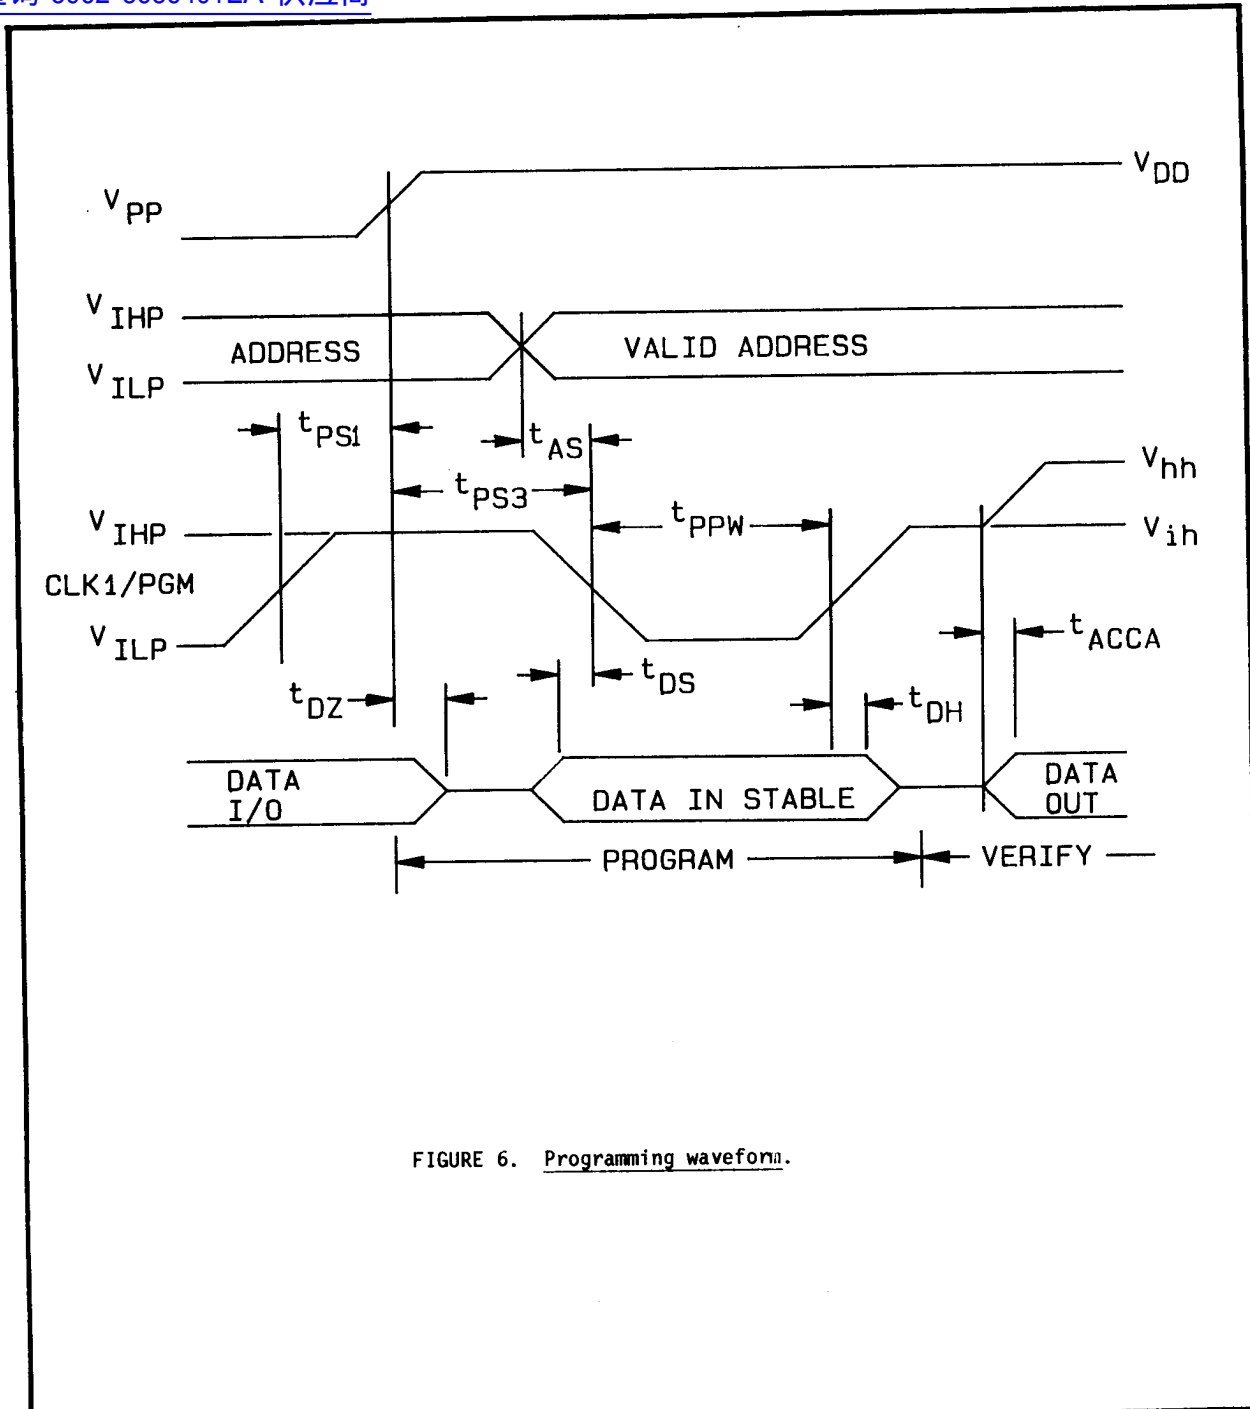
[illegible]

$V_{PP}$

$V_{DD}$

$V_{IHP}$

ADDRESS

VALID ADDRESS

$V_{ILP}$

$t_{PS1}$

$t_{AS}$

$t_{PS3}$

$t_{PPW}$

$V_{hh}$

$V_{IHP}$

$V_{ih}$

CLK1/PGM

$V_{ILP}$

$t_{ACCA}$

$t_{DS}$

$t_{DZ}$

$t_{DH}$

DATA I/O

DATA IN STABLE

DATA OUT

PROGRAM

VERIFY

FIGURE 6. Programming waveform.